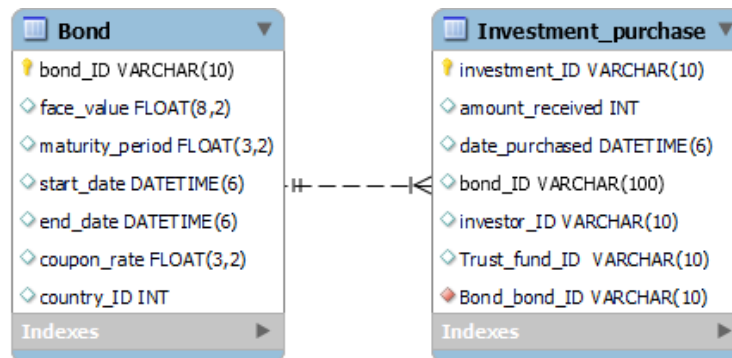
Bond
bond_ID VARCHAR(10)
face_value FLOAT(8,2)
maturity_period FLOAT(3,2)
start_date DATETIME(6)
end_date DATETIME(6)
coupon_rate FLOAT(3,2)
country_ID INT
Indexes

Investment_purchase
investment_ID VARCHAR(10)
amount_received INT
date_purchased DATETIME(6)
bond_ID VARCHAR(100)
investor_ID VARCHAR(10)
Trust_fund_ID VARCHAR(10)
Bond_bond_ID VARCHAR(10)
Indexes